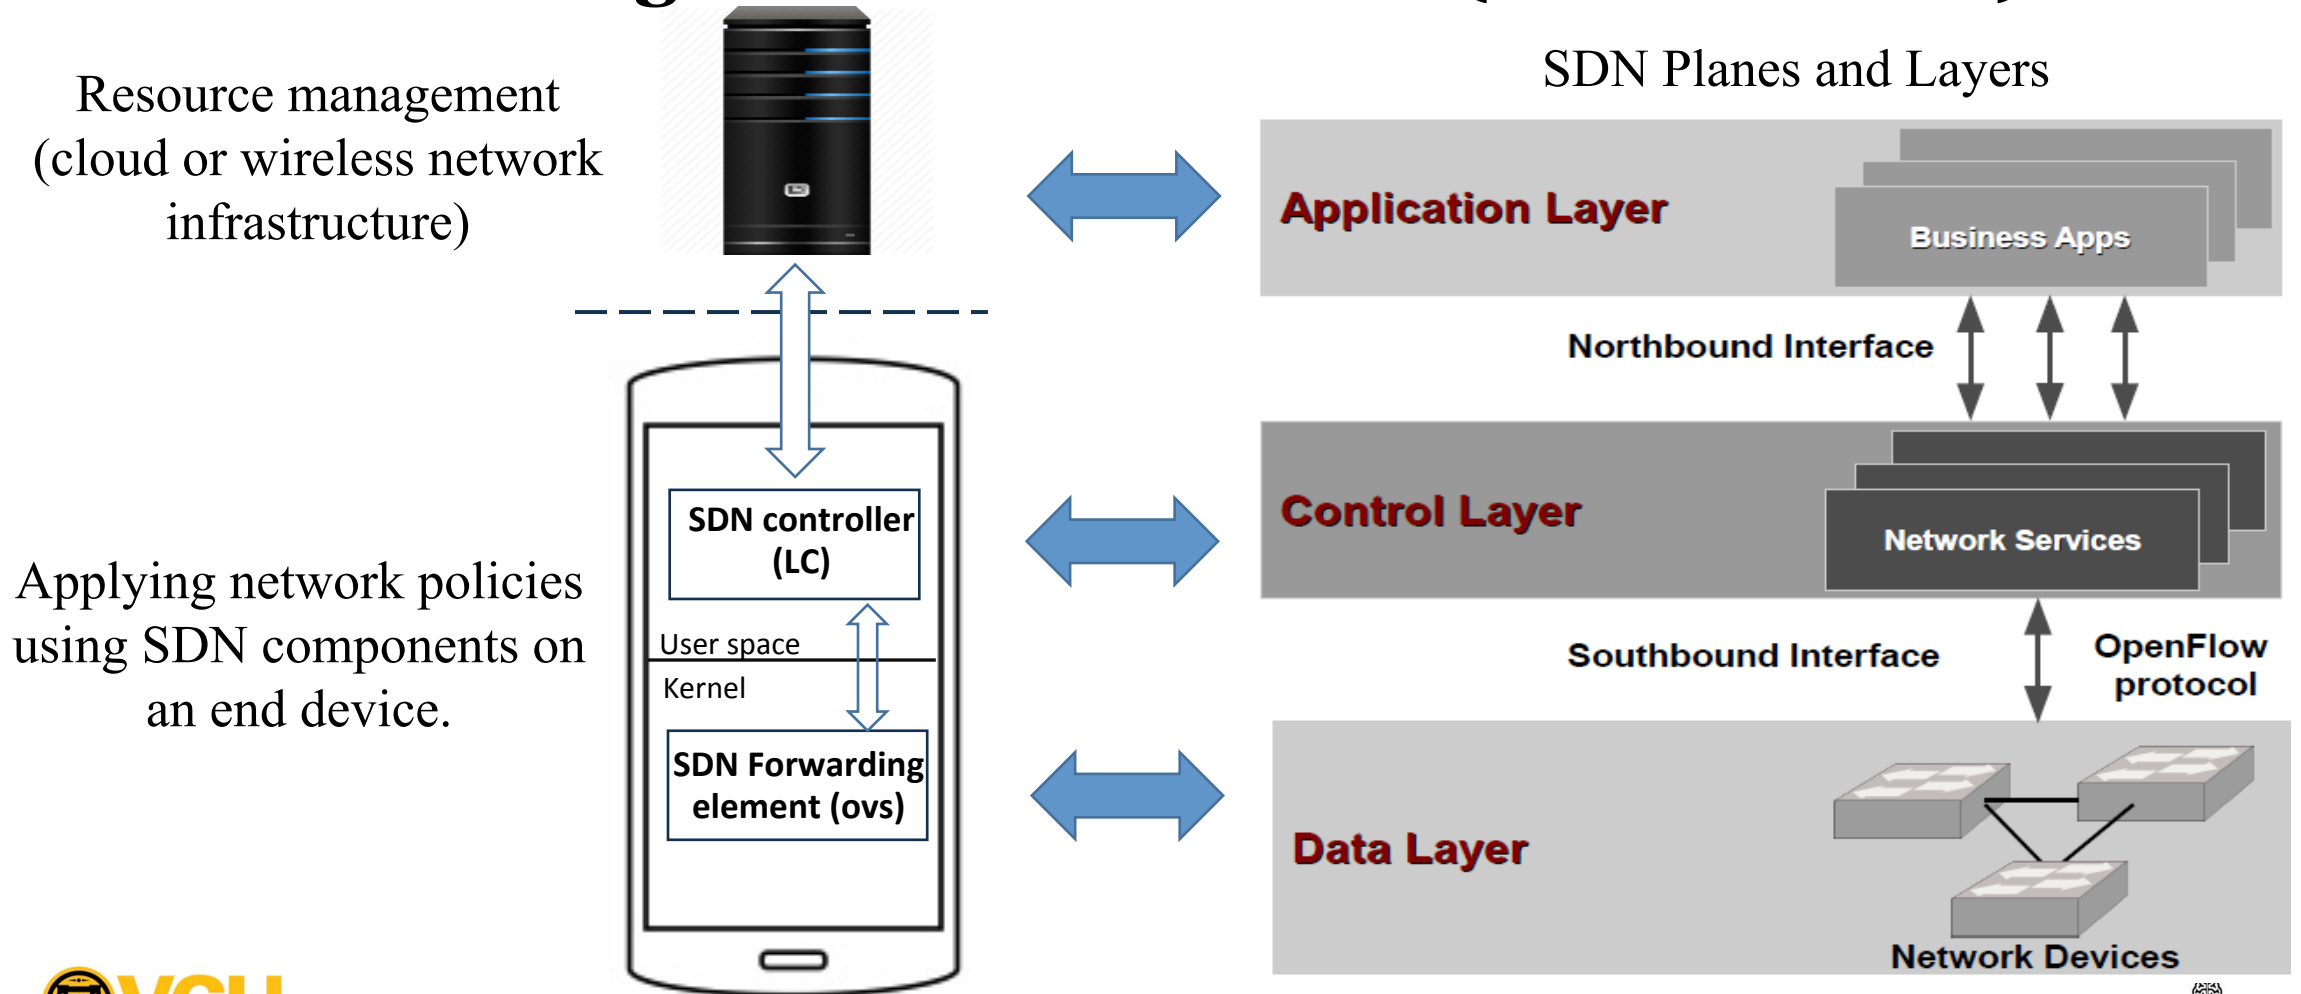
Resource management (cloud or wireless network infrastructure)

Applying network policies using SDN components on an end device.

SDN controller (LC)

User space

Kernel

SDN Forwarding element (ovs)

SDN Planes and Layers

Application Layer

Business Apps

Northbound Interface

Control Layer

Network Services

Southbound Interface

OpenFlow protocol

Data Layer

Network Devices